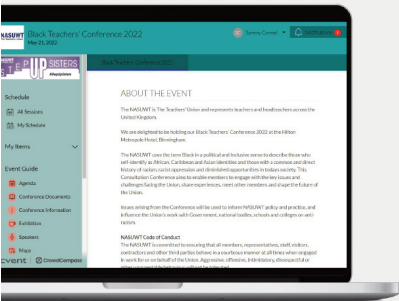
NASUWT The Teachers' Union

Black Teachers' Conference 2022
Mar 21, 2022

Tammy Cornel

NOTIFICATIONS

STEP UP SISTERS

#stepupsisters

Black Teachers' Conference

Schedule

All Sessions

My Schedule

My Items

Event Guide

Agenda

Conference Documents

Conference Information

Exhibitors

Speakers

Maps

cvent CrowdCompass

ABOUT THE EVENT

The NASUWT is The Teachers' Union and represents teachers and headteachers across the United Kingdom.

We are delighted to be holding our Black Teachers' Conference 2022 at the Hilton Metropole Hotel, Birmingham.

The NASUWT uses the term Black in a political and inclusive sense to describe those who self-identify as African, Caribbean and Asian identities and those with a common and direct history of racism, racist oppression and diminished opportunities in today's society. This Consultation Conference also to enable members to engage with the key issues and challenges facing the Union, share experiences, meet other members and shape the future of the Union.

Issues arising from the Conference will be used to inform NASUWT policy and practice, and influence the Union's work with Government, national bodies, schools and colleges on anti-racism.

NASUWT Code of Conduct

The NASUWT is committed to ensuring that all members, representatives, staff, visitors, contractors and other third parties behave in a courteous manner at all times when engaged in work for or on behalf of the Union. Aggressive, offensive, intimidatory, disrespectful or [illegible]